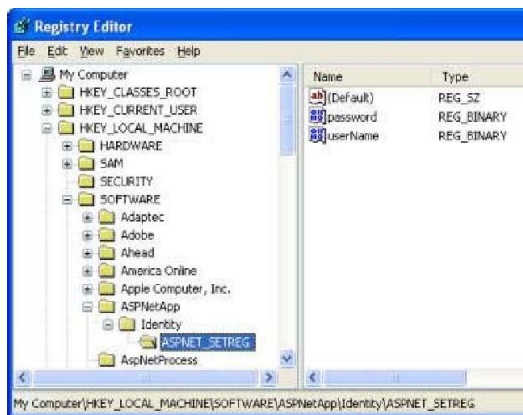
Registry Editor

File Edit View Favorites Help

My Computer
HKEY_CLASSES_ROOT
HKEY_CURRENT_USER
HKEY_LOCAL_MACHINE
HARDWARE
SAM
SECURITY
SOFTWARE
Adaptec
Adobe
Ahead
America Online
Apple Computer, Inc.
ASPNetApp
Identity
ASPNET_SETREG
AspNetProcess

| Name | Type |
|---|---|
| (Default) | REG_SZ |
| password | REG_BINARY |
| userName | REG_BINARY |

My Computer\HKEY_LOCAL_MACHINE\SOFTWARE\ASPNetApp\Identity\ASPNET_SETREG